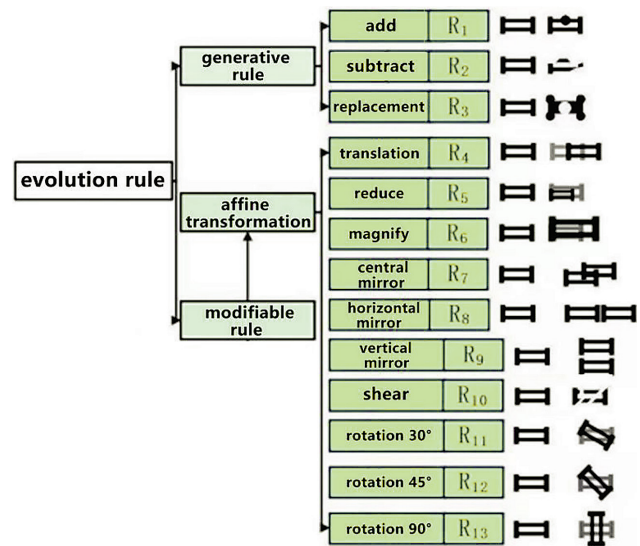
evolution rule

generative rule

affine transformation

modifiable rule

| | |
|---|---|
| add | $R_1$ |
| subtract | $R_2$ |
| replacement | $R_3$ |
| translation | $R_4$ |
| reduce | $R_5$ |
| magnify | $R_6$ |
| central mirror | $R_7$ |
| horizontal mirror | $R_8$ |
| vertical mirror | $R_9$ |
| shear | $R_{10}$ |
| rotation 30° | $R_{11}$ |
| rotation 45° | $R_{12}$ |
| rotation 90° | $R_{13}$ |